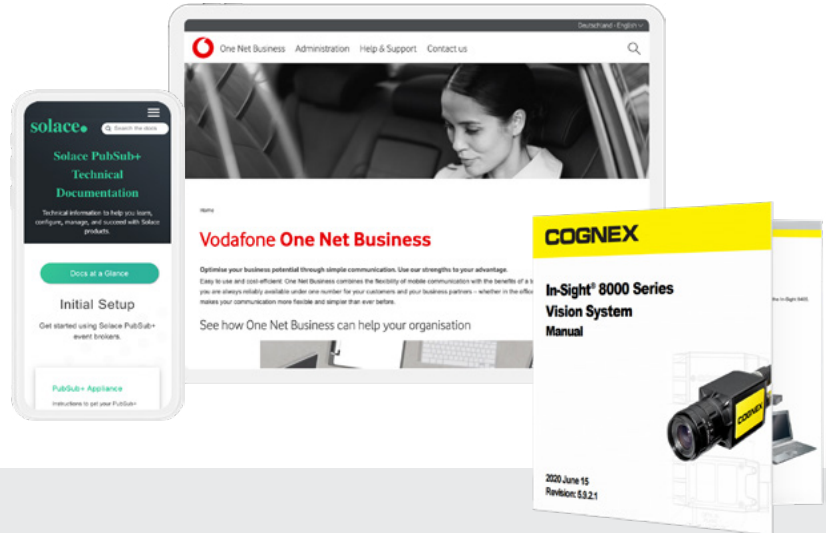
Deutschland - English

One Net Business Administration Help & Support Contact us

Home

Vodafone One Net Business

Optimise your business potential through simple communication. Use our strengths to your advantage.

Easy to use and cost-efficient: One Net Business combines the flexibility of mobile communication with the benefits of a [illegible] you are always reliably available under one number for your customers and your business partners – whether in the office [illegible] makes your communication more flexible and simpler than ever before.

See how One Net Business can help your organisation

solace

Search the docs

Solace PubSub+ Technical Documentation

Technical information to help you learn, configure, manage, and succeed with Solace products.

Docs at a Glance

Initial Setup

Get started using Solace PubSub+ event brokers.

PubSub+ Appliance

Instructions to get your PubSub+

COGNEX

In-Sight® 8000 Series Vision System Manual

COGNEX

2020 June 15
Revision: 5.9.2.1